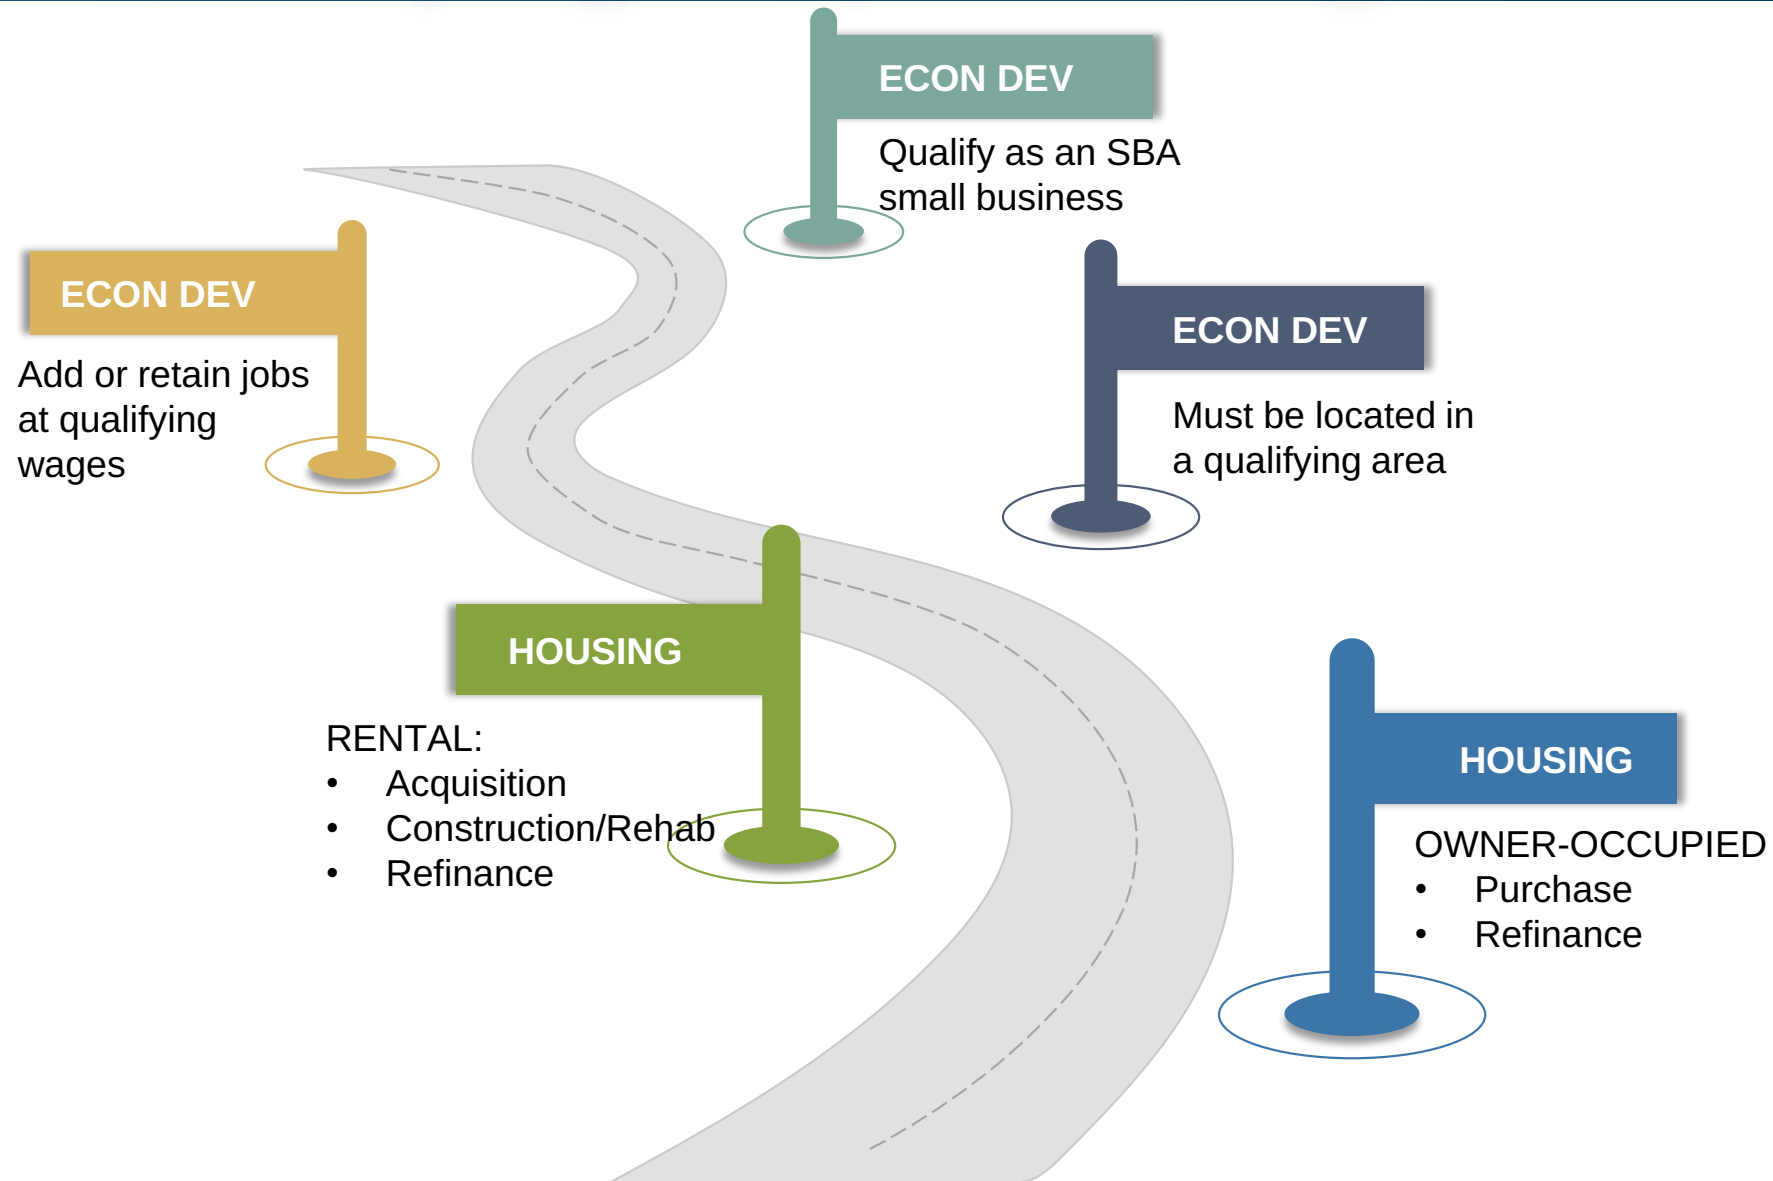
ECON DEV

Qualify as an SBA small business

ECON DEV

Add or retain jobs at qualifying wages

ECON DEV

Must be located in a qualifying area

HOUSING

RENTAL:
• Acquisition
• Construction/Rehab
• Refinance

HOUSING

OWNER-OCCUPIED
• Purchase
• Refinance